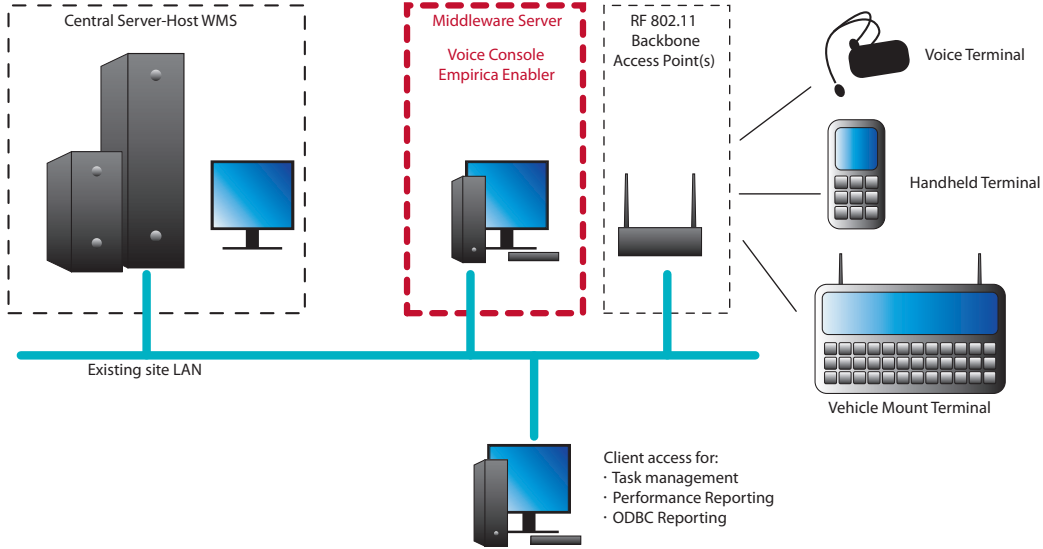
Central Server-Host WMS

Middleware Server

Voice Console
Empirica Enabler

RF 802.11
Backbone
Access Point(s)

Voice Terminal

Handheld Terminal

Vehicle Mount Terminal

Existing site LAN

Client access for:
· Task management
· Performance Reporting
· ODBC Reporting